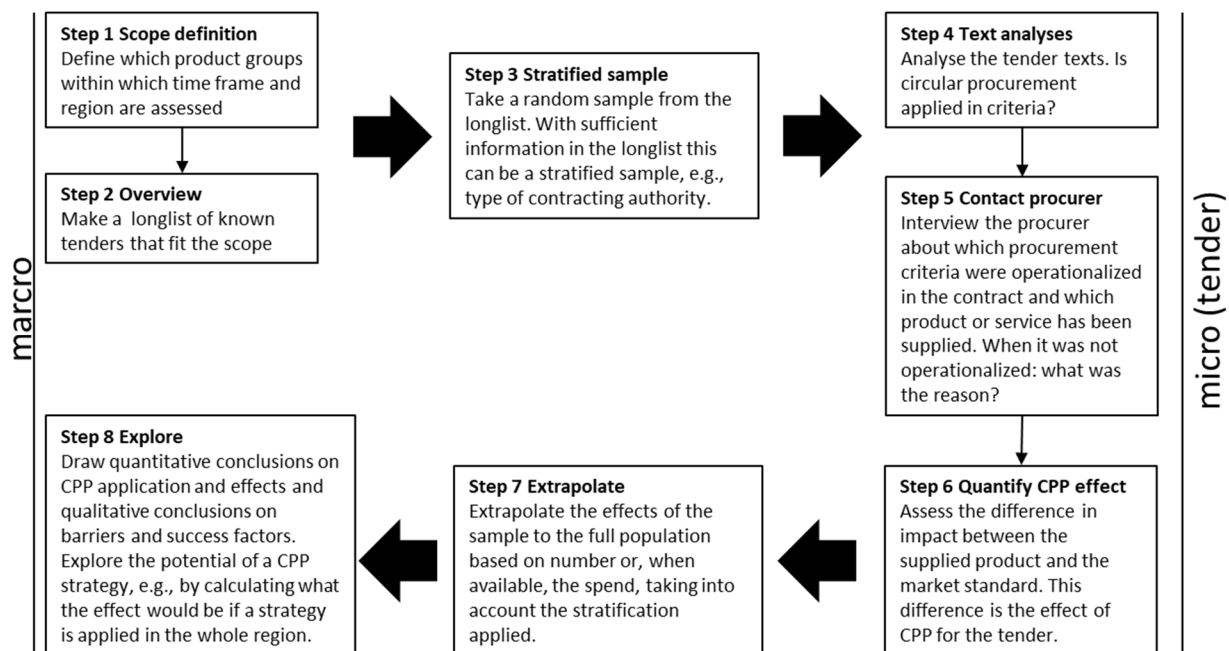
marcro

Step 1 Scope definition
Define which product groups within which time frame and region are assessed

Step 2 Overview
Make a longlist of known tenders that fit the scope

Step 3 Stratified sample
Take a random sample from the longlist. With sufficient information in the longlist this can be a stratified sample, e.g., type of contracting authority.

Step 4 Text analyses
Analyse the tender texts. Is circular procurement applied in criteria?

Step 5 Contact procurer
Interview the procurer about which procurement criteria were operationalized in the contract and which product or service has been supplied. When it was not operationalized: what was the reason?

micro (tender)

Step 6 Quantify CPP effect
Assess the difference in impact between the supplied product and the market standard. This difference is the effect of CPP for the tender.

Step 7 Extrapolate
Extrapolate the effects of the sample to the full population based on number or, when available, the spend, taking into account the stratification applied.

Step 8 Explore
Draw quantitative conclusions on CPP application and effects and qualitative conclusions on barriers and success factors. Explore the potential of a CPP strategy, e.g., by calculating what the effect would be if a strategy is applied in the whole region.